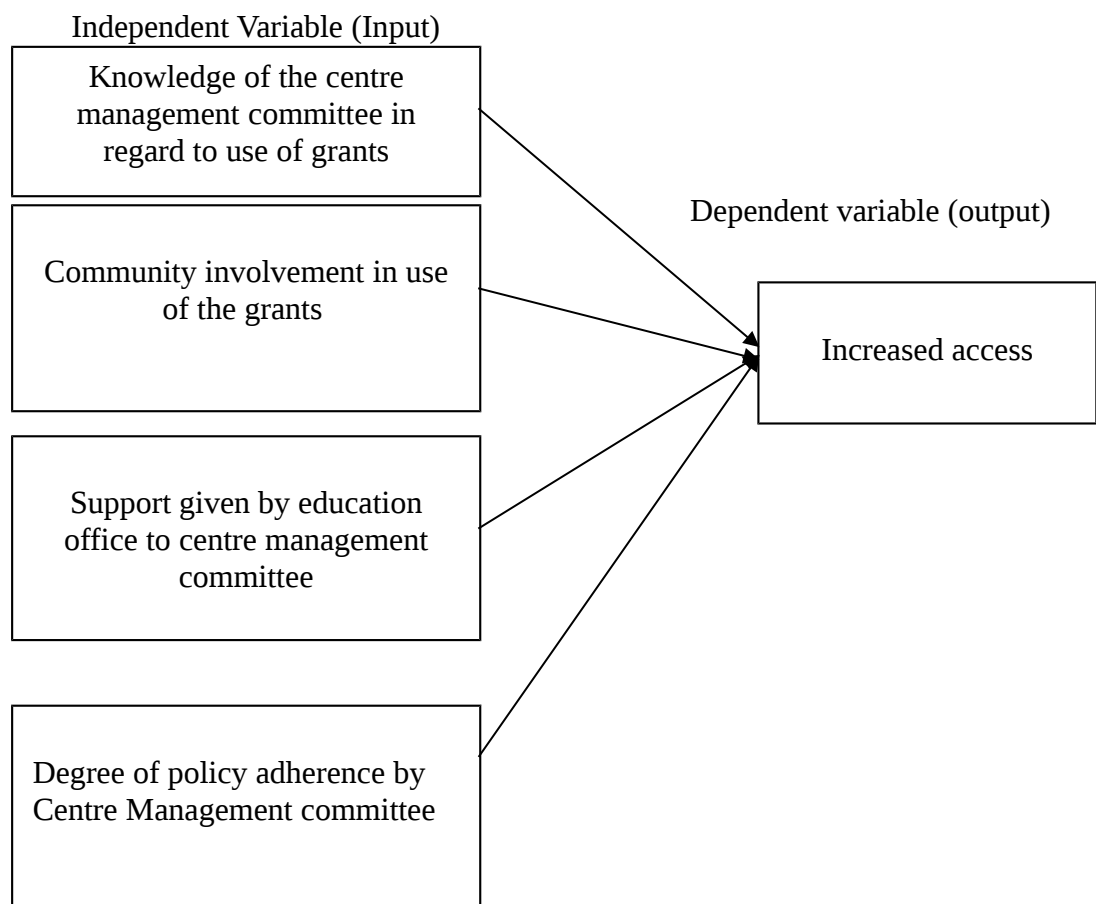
Independent Variable (Input)

Knowledge of the centre management committee in regard to use of grants

Community involvement in use of the grants

Support given by education office to centre management committee

Degree of policy adherence by Centre Management committee

Dependent variable (output)

Increased access